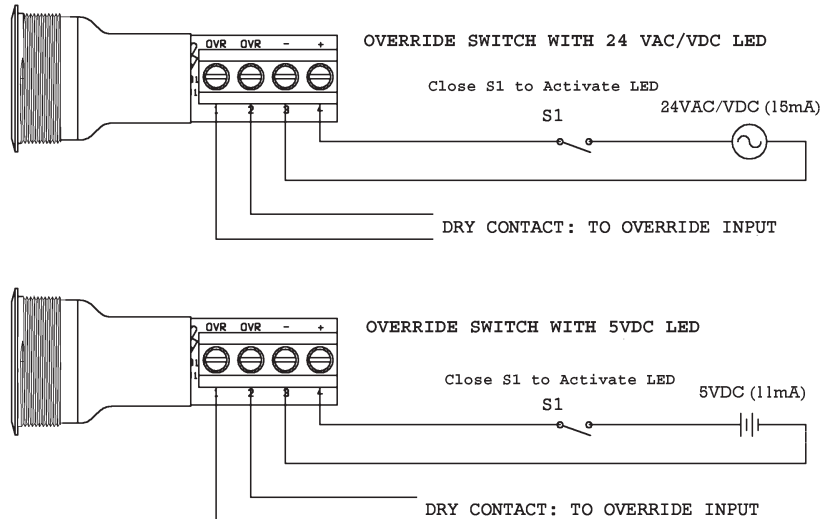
OVR OVR - +

1 2 3 4

OVERRIDE SWITCH WITH 24 VAC/VDC LED

Close S1 to Activate LED

S1

24VAC/VDC (15mA)

DRY CONTACT: TO OVERRIDE INPUT

OVR OVR - +

1 2 3 4

OVERRIDE SWITCH WITH 5VDC LED

Close S1 to Activate LED

S1

5VDC (11mA)

DRY CONTACT: TO OVERRIDE INPUT